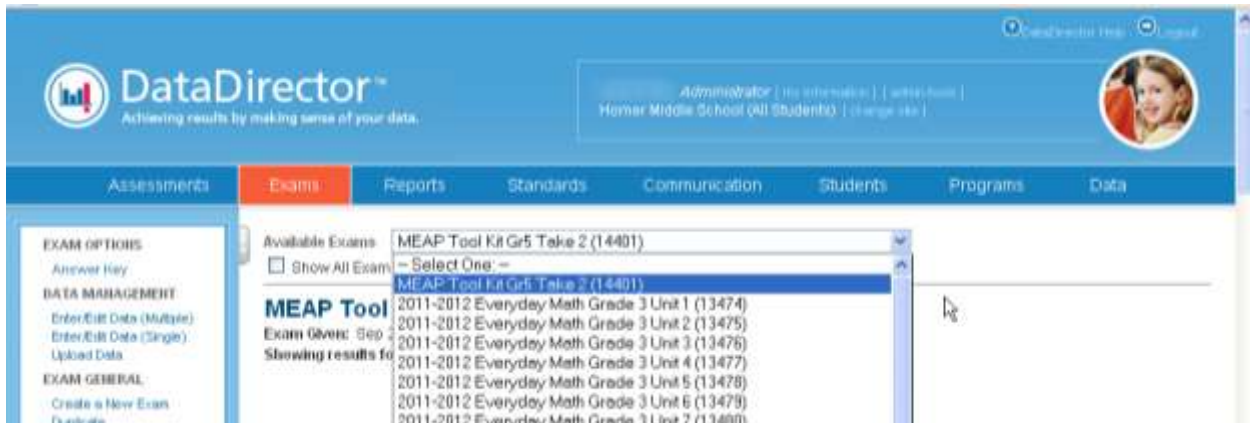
DataDirector Help Logout

DataDirector™
Achieving results by making sense of your data.

Administrator | my information | | admin tools |
Homer Middle School (All Students) | change site |

Assessments
Exams
Reports
Standards
Communication
Students
Programs
Data

EXAM OPTIONS
Answer Key
DATA MANAGEMENT
Enter/Edit Data (Multiple)
Enter/Edit Data (Single)
Upload Data
EXAM GENERAL
Create a New Exam
Duplicate

Available Exams MEAP Tool Kit Gr5 Take 2 (14401)
Show All Exam

-- Select One: --
MEAP Tool Kit Gr5 Take 2 (14401)
2011-2012 Everyday Math Grade 3 Unit 1 (13474)
2011-2012 Everyday Math Grade 3 Unit 2 (13475)
2011-2012 Everyday Math Grade 3 Unit 3 (13476)
2011-2012 Everyday Math Grade 3 Unit 4 (13477)
2011-2012 Everyday Math Grade 3 Unit 5 (13478)
2011-2012 Everyday Math Grade 3 Unit 6 (13479)
2011-2012 Everyday Math Grade 3 Unit 7 (13480)

MEAP Tool
Exam Given: Sep
Showing results fo